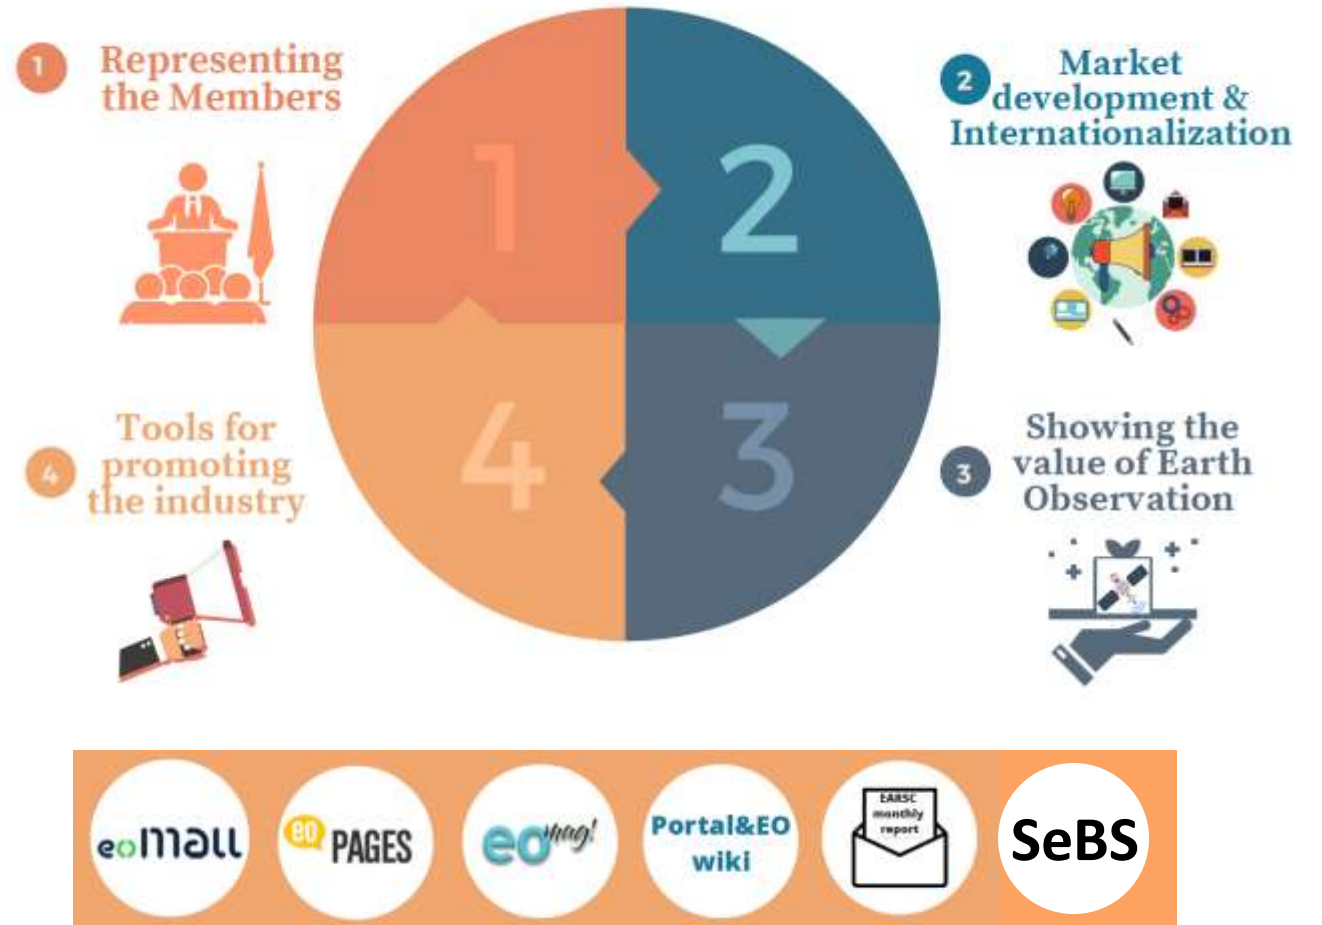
1 Representing the Members

2 Market development & Internationalization

1

2

4

3

4 Tools for promoting the industry

3 Showing the value of Earth Observation

eomall

EO PAGES

eomag!

Portal&EO wiki

EARSC monthly report

SeBS